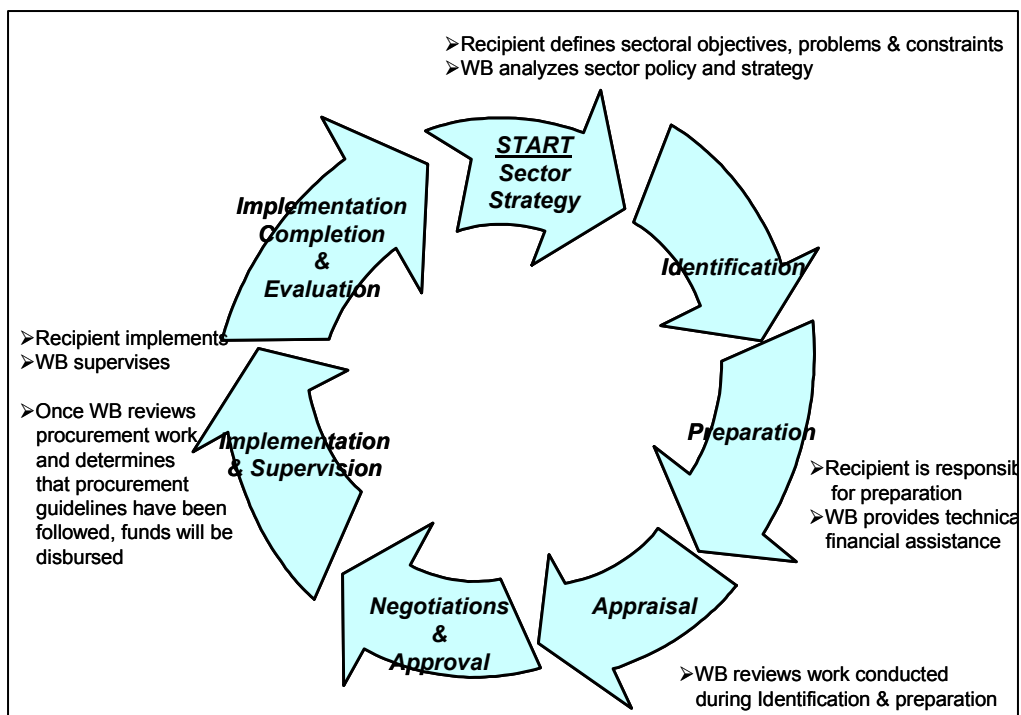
➢Recipient defines sectoral objectives, problems & constraints
➢WB analyzes sector policy and strategy

START
Sector
Strategy

Identification

Preparation

➢Recipient is responsib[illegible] for preparation
➢WB provides technica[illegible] financial assistance

Appraisal

➢WB reviews work conducted during Identification & preparation

Negotiations
&
Approval

Implementation
& Supervision

➢Recipient implements
➢WB supervises

➢Once WB reviews procurement work and determines that procurement guidelines have been followed, funds will be disbursed

Implementation
Completion
&
Evaluation